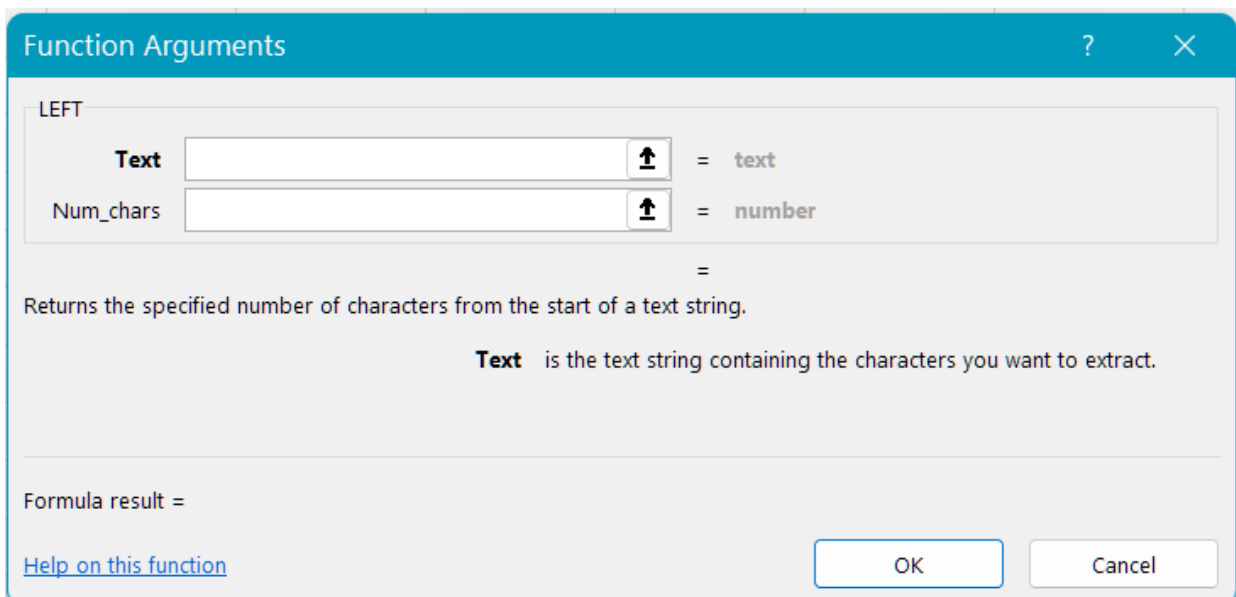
Function Arguments

?

LEFT

Text = text

Num_chars = number

=

Returns the specified number of characters from the start of a text string.

Text is the text string containing the characters you want to extract.

Formula result =

Help on this function

OK

Cancel